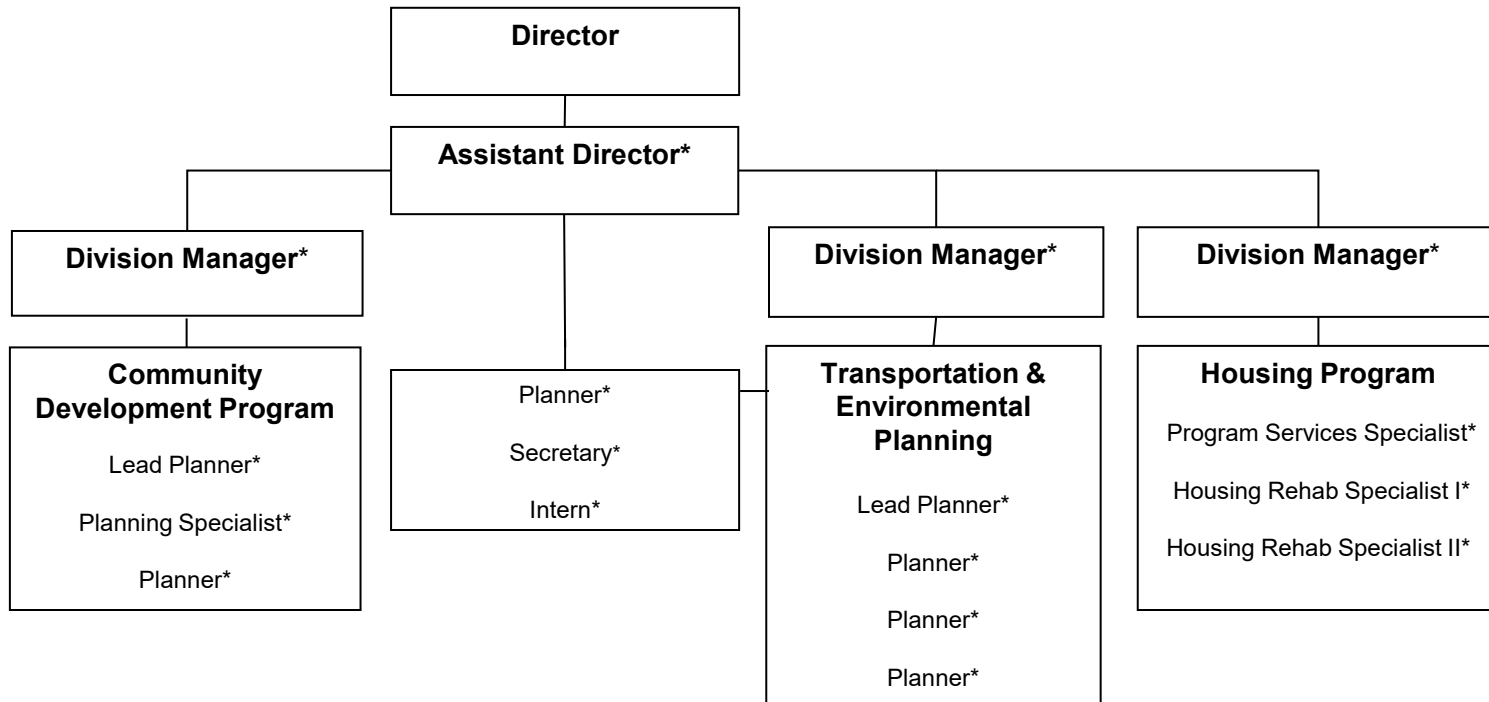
Director

Assistant Director*

Division Manager*

Community Development Program

Lead Planner*

Planning Specialist*

Planner*

Planner*

Secretary*

Intern*

Division Manager*

Transportation & Environmental Planning

Lead Planner*

Planner*

Planner*

Planner*

Division Manager*

Housing Program

Program Services Specialist*

Housing Rehab Specialist I*

Housing Rehab Specialist II*